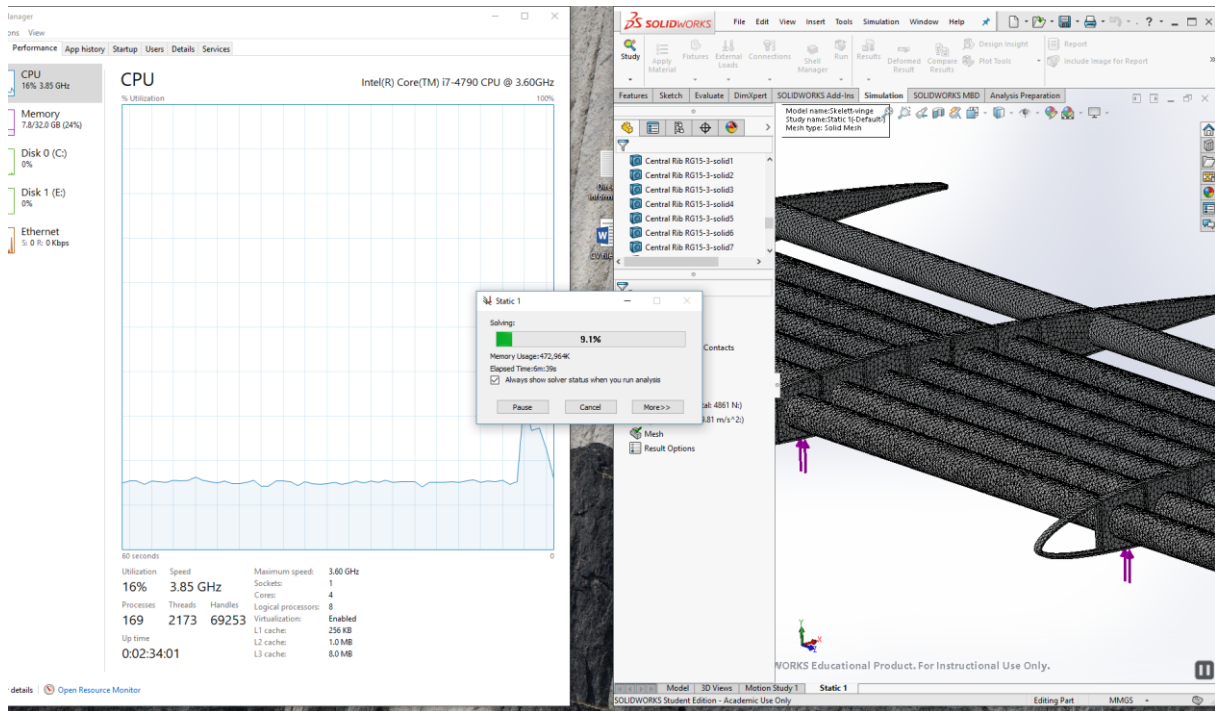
lanager
ons View
Performance App history Startup Users Details Services

CPU
16% 3.85 GHz

Memory
7.8/32.0 GB (24%)

Disk 0 (C:)
0%

Disk 1 (E:)
0%

Ethernet
S: 0 R: 0 Kbps

CPU
Intel(R) Core(TM) i7-4790 CPU @ 3.60GHz
% Utilization
100%

60 seconds
0

Utilization Speed
16% 3.85 GHz
Processes Threads Handles
169 2173 69253
Up time
0:02:34:01

Maximum speed: 3.60 GHz
Sockets: 1
Cores: 4
Logical processors: 8
Virtualization: Enabled
L1 cache: 256 KB
L2 cache: 1.0 MB
L3 cache: 8.0 MB

details | Open Resource Monitor

SOLIDWORKS File Edit View Insert Tools Simulation Window Help

Study Apply Material Fixtures External Loads Connections Shell Manager Run Results Deformed Result Compare Results Design Insight Plot Tools Report Include Image for Report

Features Sketch Evaluate DimXpert SOLIDWORKS Add-Ins Simulation SOLIDWORKS MBD Analysis Preparation

Model name:Skelett-vinge
Study name:Static 1(-Default-)
Mesh type: Solid Mesh

Central Rib RG15-3-solid1
Central Rib RG15-3-solid2
Central Rib RG15-3-solid3
Central Rib RG15-3-solid4
Central Rib RG15-3-solid5
Central Rib RG15-3-solid6
Central Rib RG15-3-solid7

Static 1
Solving:
9.1%
Memory Usage:472,964K
Elapsed Time:6m:39s
Always show solver status when you run analysis
Pause Cancel More>>

Contacts
al: 4861 N:)
.81 m/s^2:)
Mesh
Result Options

WORKS Educational Product. For Instructional Use Only.

Model 3D Views Motion Study 1 Static 1
SOLIDWORKS Student Edition - Academic Use Only
Editing Part MMGS